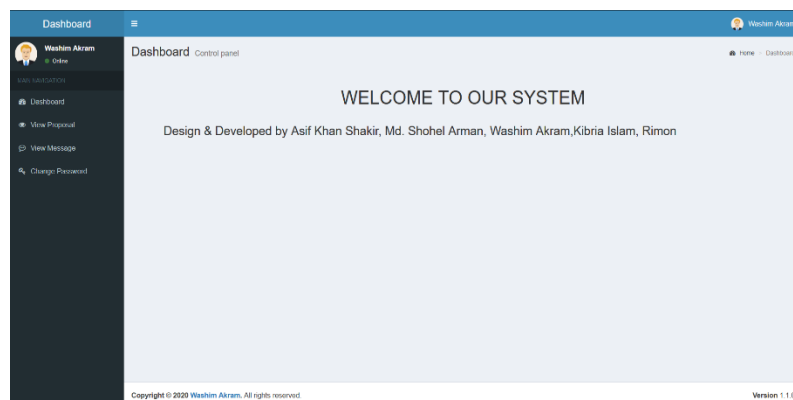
Dashboard

Washim Akram

Washim Akram
Online

MAIN NAVIGATION

Dashboard
View Proposal
View Message
Change Password

Dashboard Control panel

Home > Dashboard

WELCOME TO OUR SYSTEM

Design & Developed by Asif Khan Shakir, Md. Shohel Arman, Washim Akram,Kibria Islam, Rimon

Copyright © 2020 Washim Akram. All rights reserved.

Version 1.1